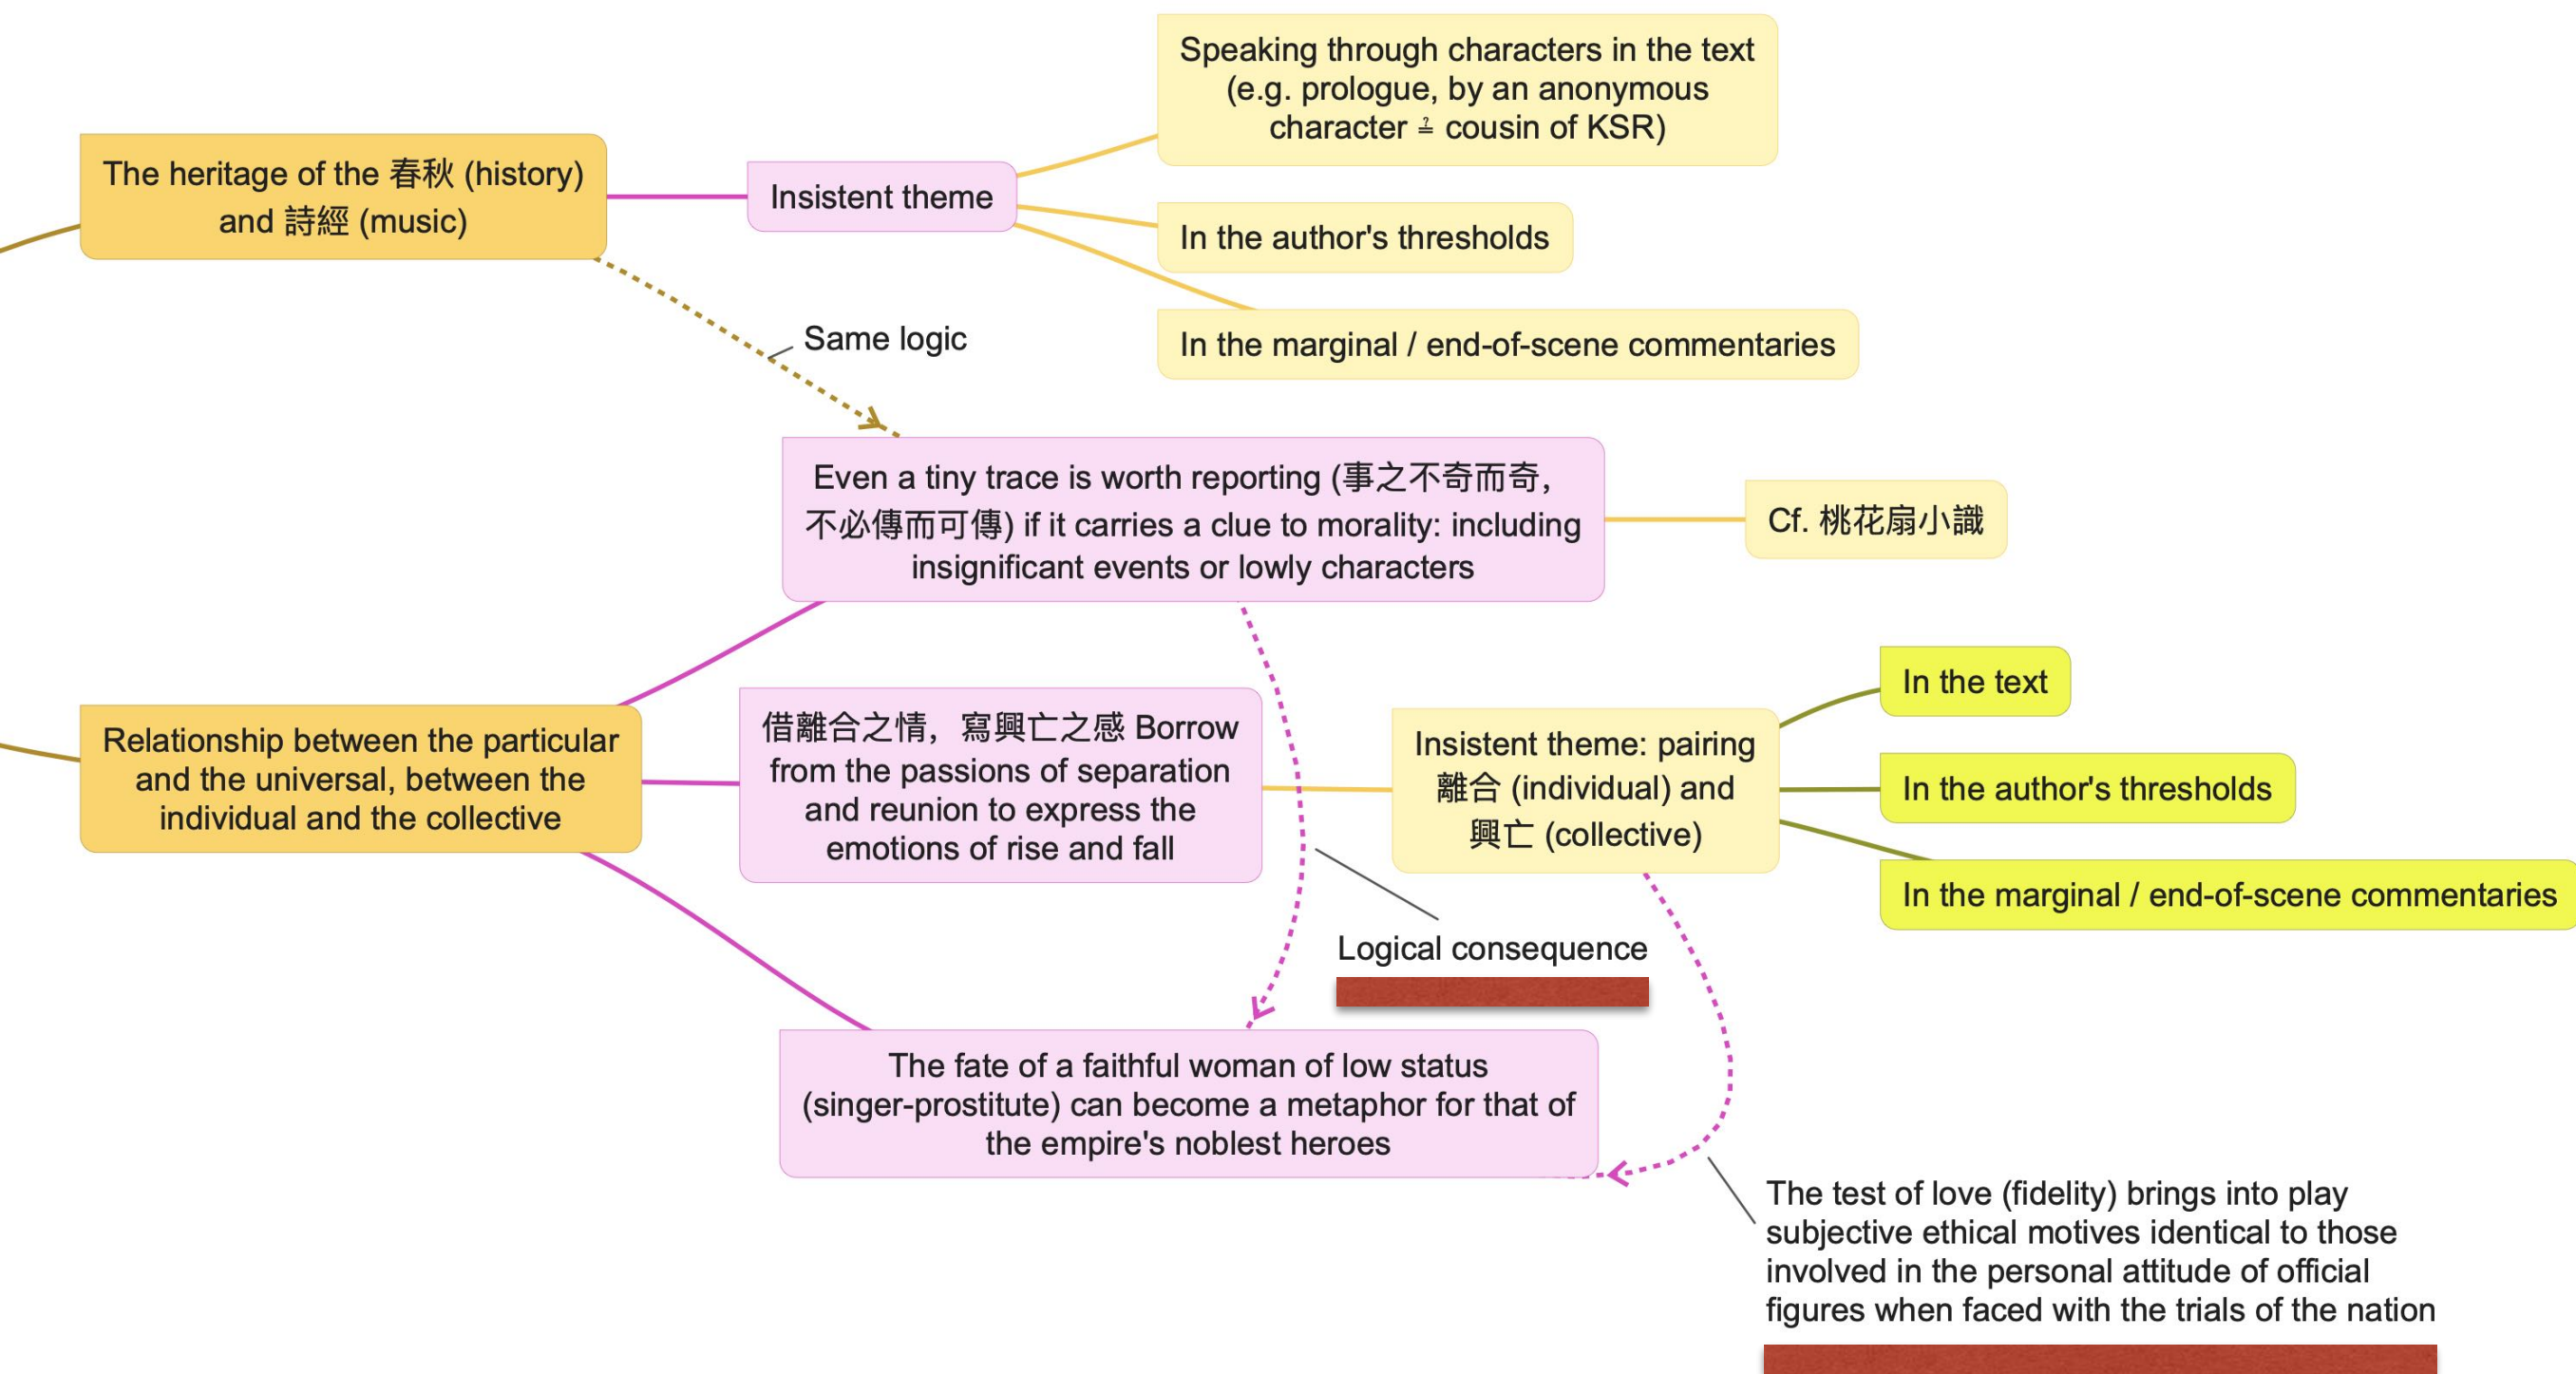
The heritage of the 春秋 (history) and 詩經 (music)

Insistent theme

Speaking through characters in the text (e.g. prologue, by an anonymous character ≟ cousin of KSR)

In the author's thresholds

In the marginal / end-of-scene commentaries

Same logic

Even a tiny trace is worth reporting (事之不奇而奇，不必傳而可傳) if it carries a clue to morality: including insignificant events or lowly characters

Cf. 桃花扇小識

Relationship between the particular and the universal, between the individual and the collective

借離合之情，寫興亡之感 Borrow from the passions of separation and reunion to express the emotions of rise and fall

Insistent theme: pairing 離合 (individual) and 興亡 (collective)

In the text

In the author's thresholds

In the marginal / end-of-scene commentaries

Logical consequence

The fate of a faithful woman of low status (singer-prostitute) can become a metaphor for that of the empire's noblest heroes

The test of love (fidelity) brings into play subjective ethical motives identical to those involved in the personal attitude of official figures when faced with the trials of the nation